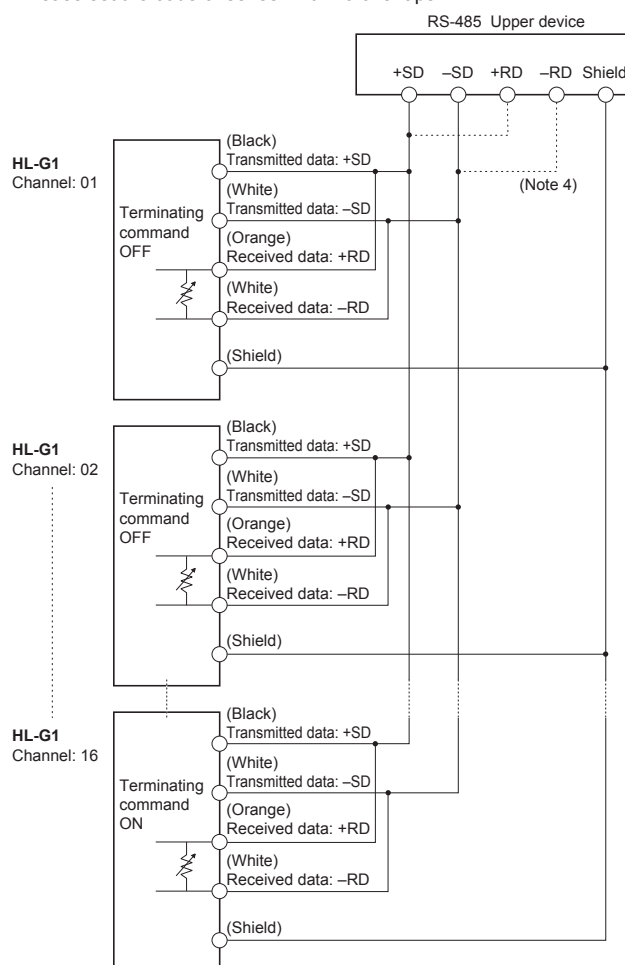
RS-485 Upper device

+SD –SD +RD –RD Shield

(Note 4)

HL-G1
Channel: 01

Terminating command OFF

(Black)
Transmitted data: +SD
(White)
Transmitted data: –SD
(Orange)
Received data: +RD
(White)
Received data: –RD
(Shield)

HL-G1
Channel: 02

Terminating command OFF

(Black)
Transmitted data: +SD
(White)
Transmitted data: –SD
(Orange)
Received data: +RD
(White)
Received data: –RD
(Shield)

HL-G1
Channel: 16

Terminating command ON

(Black)
Transmitted data: +SD
(White)
Transmitted data: –SD
(Orange)
Received data: +RD
(White)
Received data: –RD
(Shield)